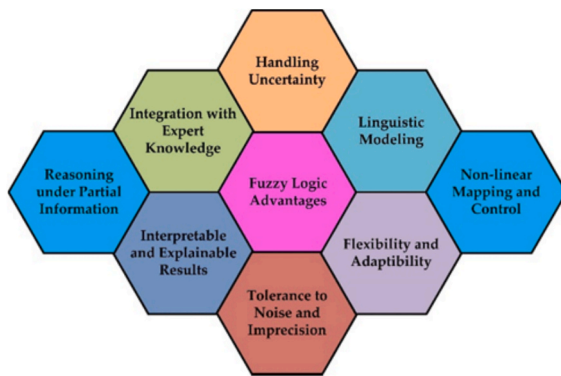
Handling Uncertainty

Integration with Expert Knowledge

Linguistic Modeling

Reasoning under Partial Information

Fuzzy Logic Advantages

Non-linear Mapping and Control

Interpretable and Explainable Results

Flexibility and Adaptibility

Tolerance to Noise and Imprecision